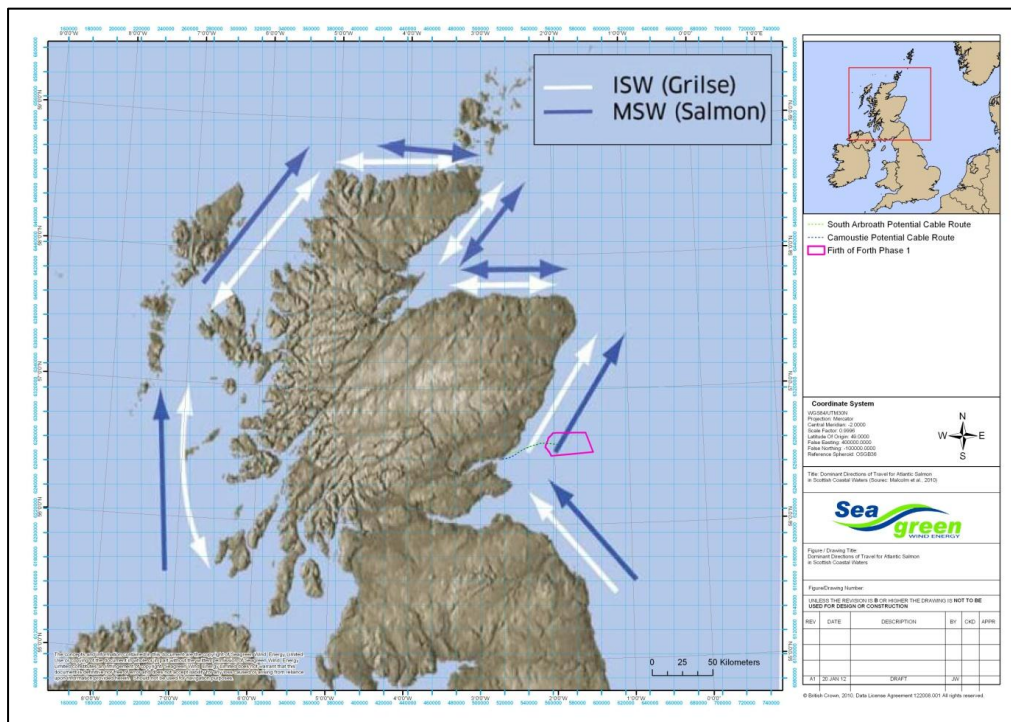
ISW (Grilse)
MSW (Salmon)

8°0'0"W 7°0'0"W 6°0'0"W 5°0'0"W 4°0'0"W 3°0'0"W 2°0'0"W 1°0'0"W 0°0'0" 1°0'0"E

South Arbroath Potential Cable Route
Camoustie Potential Cable Route
Firth of Forth Phase 1

Coordinate System
WGS84UTM30N
Projection: Mercator
Central Meridian: -3.0000
Scale Factor: 0.9996
Latitude Of Origin: 46.0000
False Easting: 400000.0000
False Northing: -100000.0000
Reference Spheroid: OSGB36

N
W E
S

Title: Dominant Directions of Travel for Atlantic Salmon in Scottish Coastal Waters (Source: Malcolm et al., 2010)

Sea green
WIND ENERGY

Figure / Drawing Title:
Dominant Directions of Travel for Atlantic Salmon in Scottish Coastal Waters

Figure/Drawing Number:

UNLESS THE REVISION IS B OR HIGHER THE DRAWING IS NOT TO BE USED FOR DESIGN OR CONSTRUCTION

| REV | DATE | DESCRIPTION | BY | CKD | APPR |
|---|---|---|---|---|---|
| A1 | 20 JAN 12 | DRAFT | JW | | |

0 25 50 Kilometers

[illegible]

© British Crown, 2010. Data License Agreement 122008.001 All rights reserved.